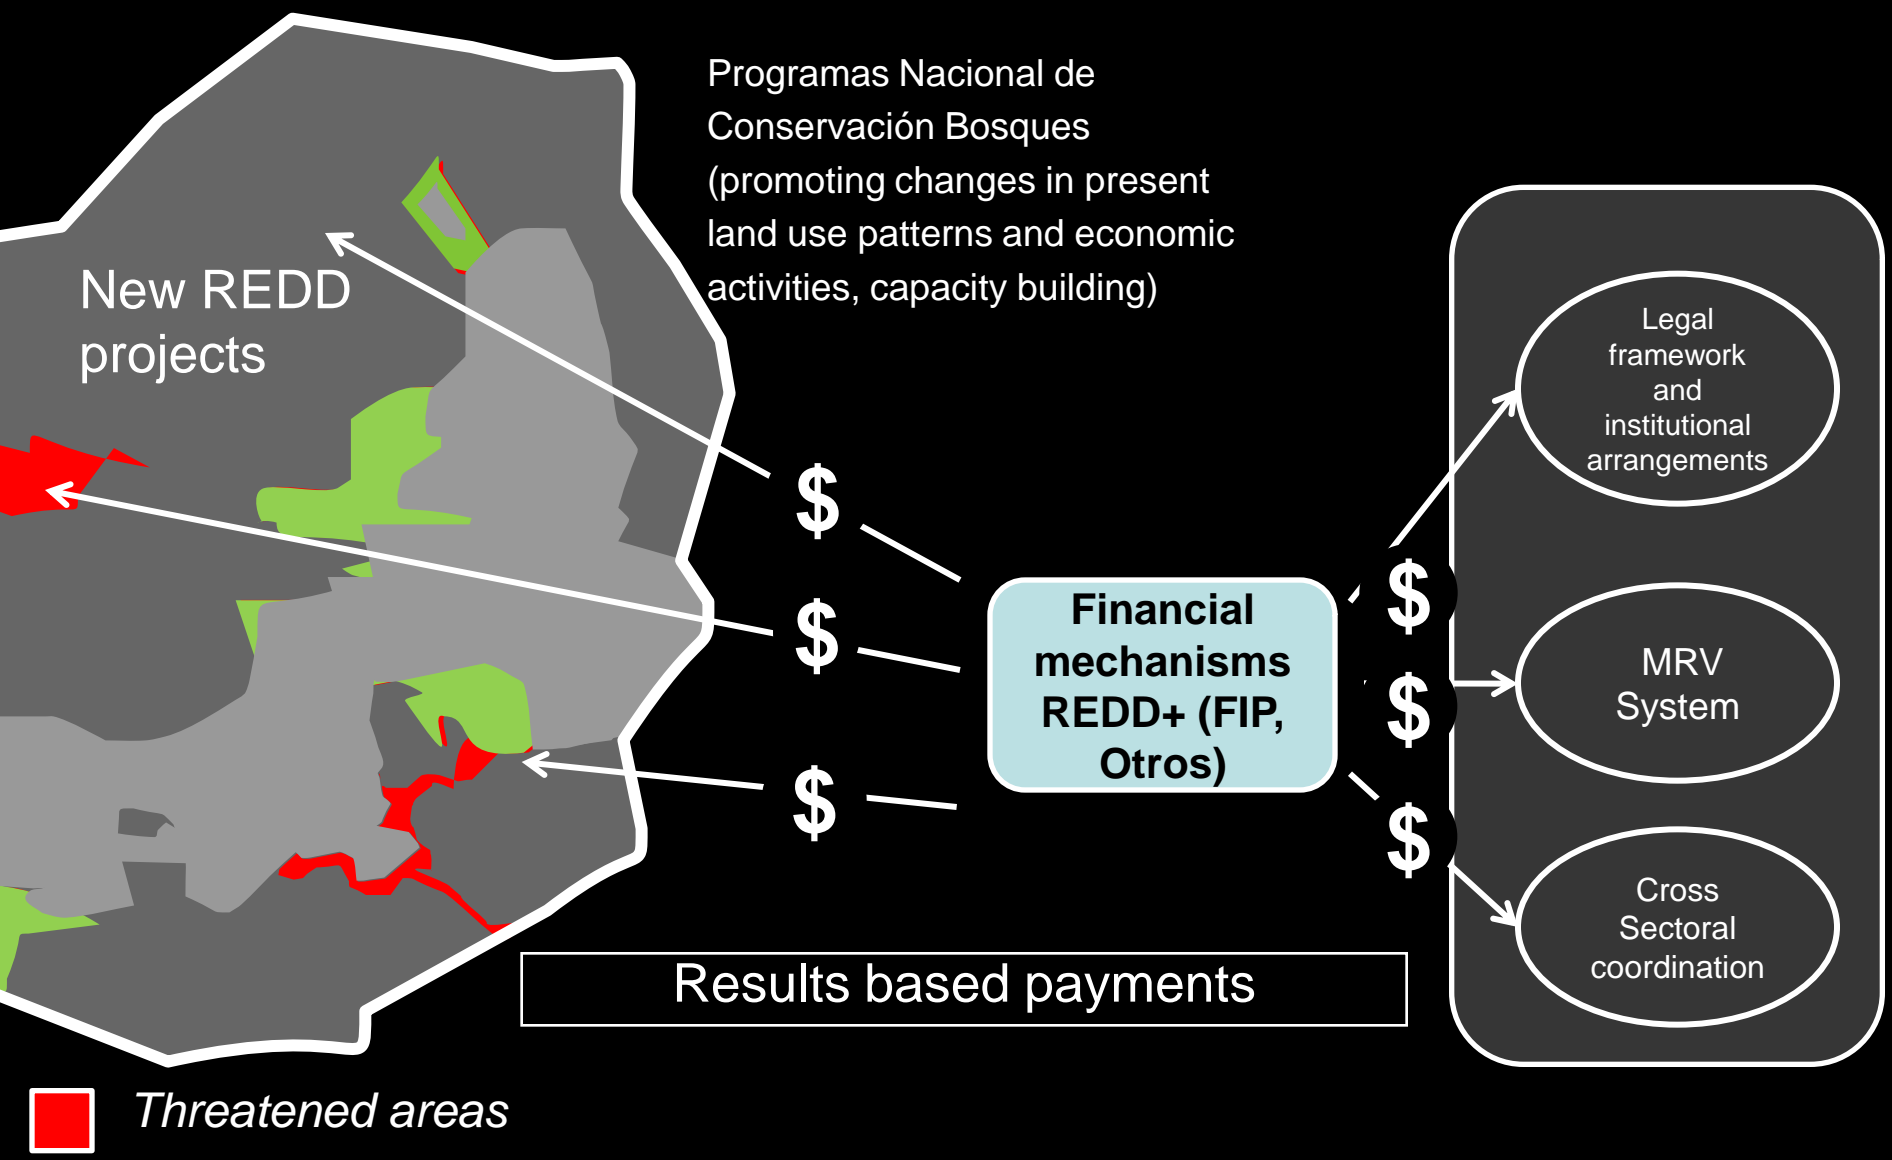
Programas Nacional de Conservación Bosques (promoting changes in present land use patterns and economic activities, capacity building)

New REDD projects

$

$

$

Financial mechanisms REDD+ (FIP, Otros)

$

$

$

Legal framework and institutional arrangements

MRV System

Cross Sectoral coordination

Results based payments

Threatened areas